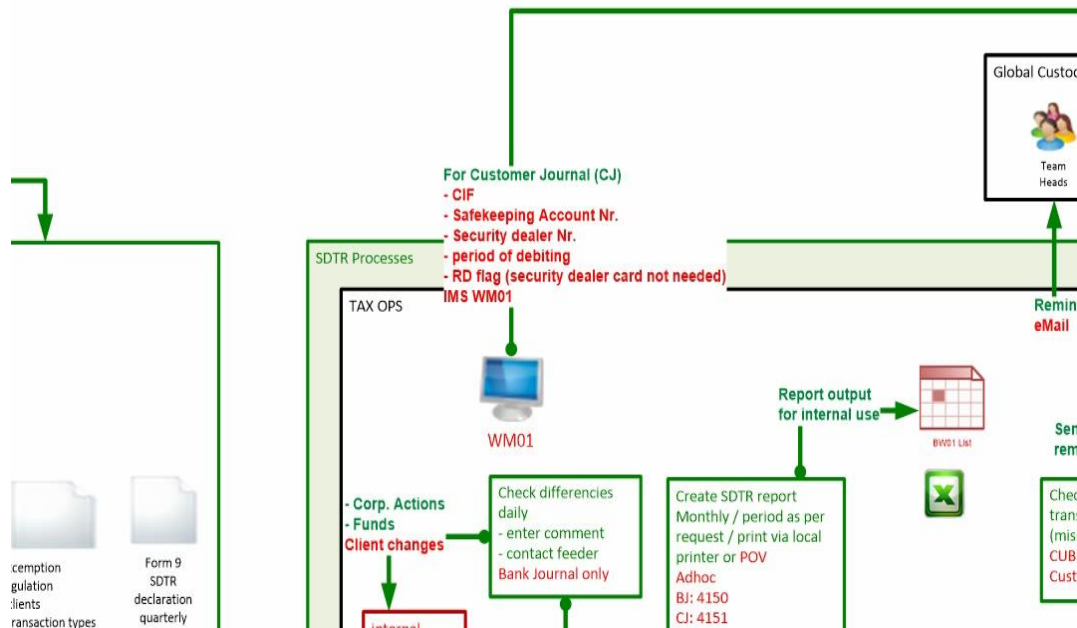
Global Custod

Team Heads

For Customer Journal (CJ)
- CIF
- Safekeeping Account Nr.
- Security dealer Nr.
- period of debiting
- RD flag (security dealer card not needed)
IMS WM01

SDTR Processes

TAX OPS

Remin
eMail

WM01

Report output for internal use

BW01 List

Sen
rem

xemption
gulation
clients
ransaction types

Form 9
SDTR
declaration
quarterly

- Corp. Actions
- Funds
Client changes

Check differencies daily
- enter comment
- contact feeder
Bank Journal only

Create SDTR report
Monthly / period as per request / print via local printer or POV
Adhoc
BJ: 4150
CJ: 4151

Chec
trans
(mis
CUB
Cust

internal